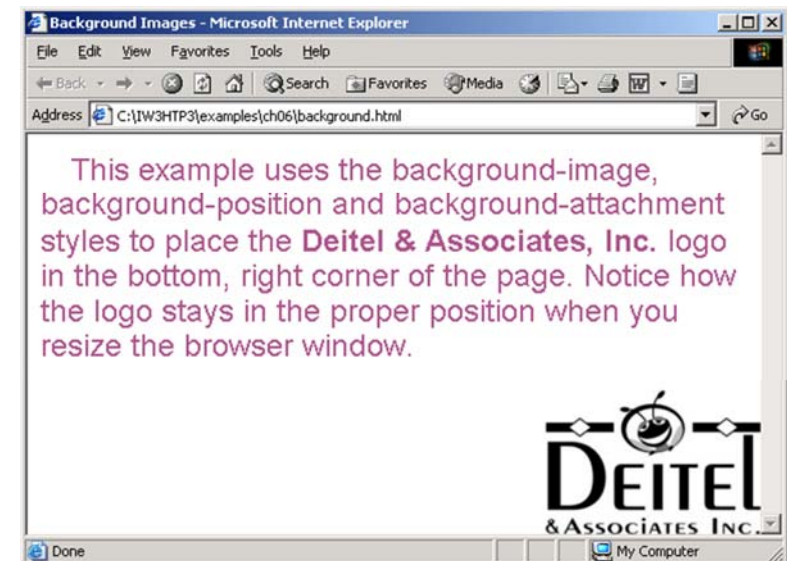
Background Images - Microsoft Internet Explorer

File Edit View Favorites Tools Help

Back Search Favorites Media

Address C:\IW3HTP3\examples\ch06\background.html Go

This example uses the background-image, background-position and background-attachment styles to place the **Deitel & Associates, Inc.** logo in the bottom, right corner of the page. Notice how the logo stays in the proper position when you resize the browser window.

DEITEL
& ASSOCIATES INC.

Done My Computer